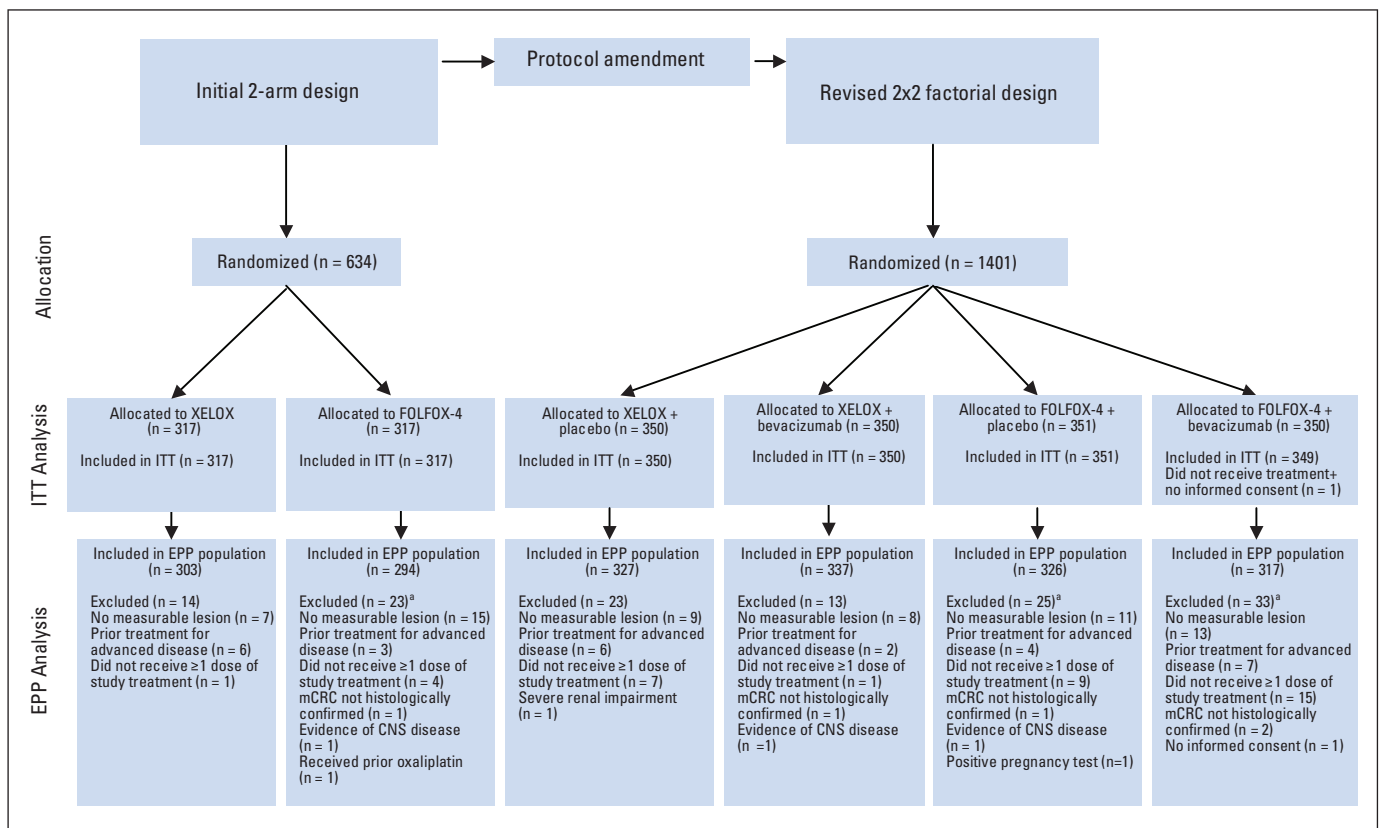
Initial 2-arm design

Protocol amendment

Revised 2x2 factorial design

Allocation

Randomized (n = 634)

Randomized (n = 1401)

ITT Analysis

Allocated to XELOX (n = 317)

Included in ITT (n = 317)

Allocated to FOLFOX-4 (n = 317)

Included in ITT (n = 317)

Allocated to XELOX + placebo (n = 350)

Included in ITT (n = 350)

Allocated to XELOX + bevacizumab (n = 350)

Included in ITT (n = 350)

Allocated to FOLFOX-4 + placebo (n = 351)

Included in ITT (n = 351)

Allocated to FOLFOX-4 + bevacizumab (n = 350)

Included in ITT (n = 349)
Did not receive treatment+ no informed consent (n = 1)

EPP Analysis

Included in EPP population (n = 303)

Excluded (n = 14)
No measurable lesion (n = 7)
Prior treatment for advanced disease (n = 6)
Did not receive ≥1 dose of study treatment (n = 1)

Included in EPP population (n = 294)

Excluded (n = 23)$^a$
No measurable lesion (n = 15)
Prior treatment for advanced disease (n = 3)
Did not receive ≥1 dose of study treatment (n = 4)
mCRC not histologically confirmed (n = 1)
Evidence of CNS disease (n = 1)
Received prior oxaliplatin (n = 1)

Included in EPP population (n = 327)

Excluded (n = 23)
No measurable lesion (n = 9)
Prior treatment for advanced disease (n = 6)
Did not receive ≥1 dose of study treatment (n = 7)
Severe renal impairment (n = 1)

Included in EPP population (n = 337)

Excluded (n = 13)
No measurable lesion (n = 8)
Prior treatment for advanced disease (n = 2)
Did not receive ≥1 dose of study treatment (n = 1)
mCRC not histologically confirmed (n = 1)
Evidence of CNS disease (n =1)

Included in EPP population (n = 326)

Excluded (n = 25)$^a$
No measurable lesion (n = 11)
Prior treatment for advanced disease (n = 4)
Did not receive ≥1 dose of study treatment (n = 9)
mCRC not histologically confirmed (n = 1)
Evidence of CNS disease (n = 1)
Positive pregnancy test (n=1)

Included in EPP population (n = 317)

Excluded (n = 33)$^a$
No measurable lesion (n = 13)
Prior treatment for advanced disease (n = 7)
Did not receive ≥1 dose of study treatment (n = 15)
mCRC not histologically confirmed (n = 2)
No informed consent (n = 1)